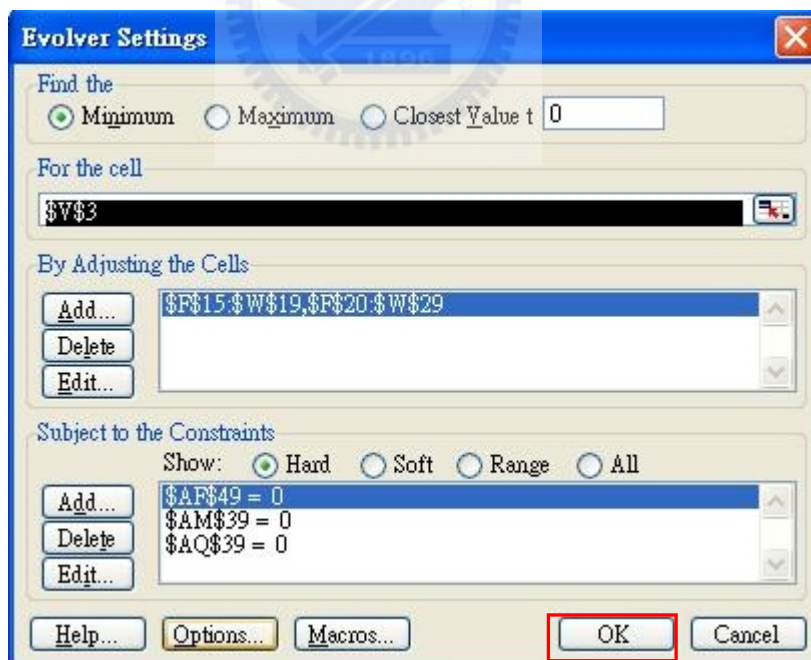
Evolver Settings

Find the
Minimum Maximum Closest Value t 0

For the cell
$V$3

By Adjusting the Cells
Add...
Delete
Edit...
$F$15:$W$19,$F$20:$W$29

Subject to the Constraints
Show: Hard Soft Range All
Add...
Delete
Edit...
$AF$49 = 0
$AM$39 = 0
$AQ$39 = 0

Help... Options... Macros... OK Cancel